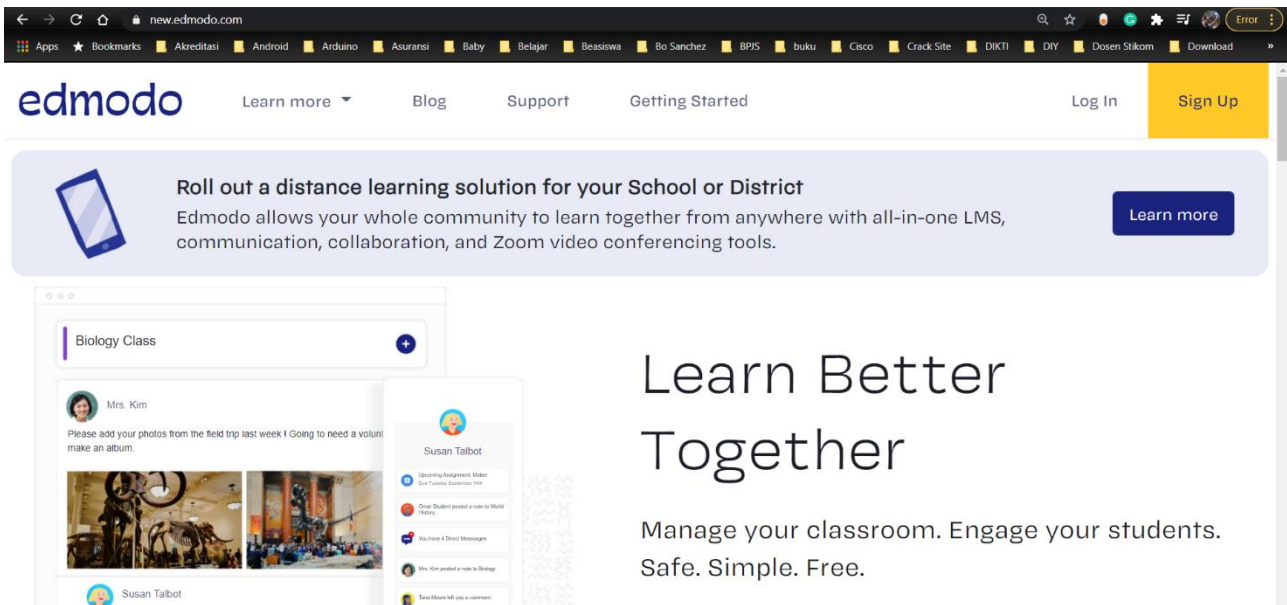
new.edmodo.com

Error

Apps Bookmarks Akreditasi Android Arduino Asuransi Baby Belajar Beasiswa Bo Sanchez BPJS buku Cisco Crack Site DIKTI DIY Dosen Stikom Download »

edmodo Learn more Blog Support Getting Started Log In Sign Up

Roll out a distance learning solution for your School or District

Edmodo allows your whole community to learn together from anywhere with all-in-one LMS, communication, collaboration, and Zoom video conferencing tools.

Learn more

Biology Class

Mrs. Kim

Please add your photos from the field trip last week ! Going to need a volunt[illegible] make an album.

Susan Talbot

Susan Talbot

Upcoming Assignment: Matter
Due Tuesday September 14th

Omar Student posted a note to World History

You have 4 Direct Messages

Mrs. Kim posted a note to Biology

Tara Moore left you a comment

Learn Better Together

Manage your classroom. Engage your students. Safe. Simple. Free.